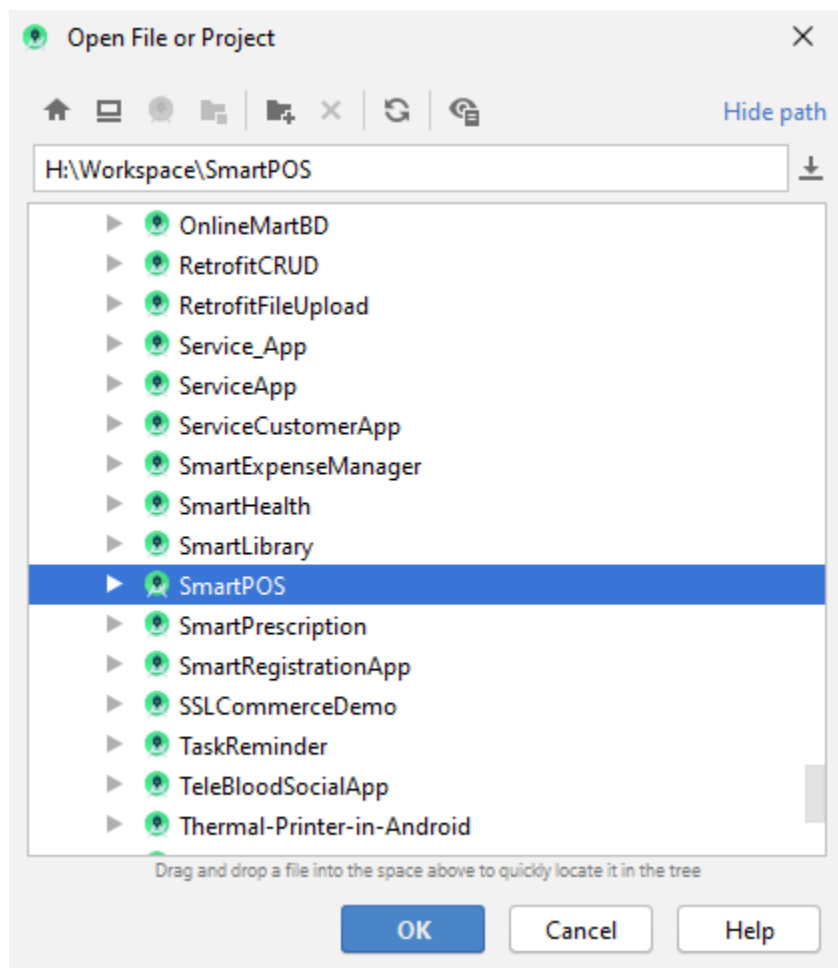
Open File or Project

Hide path

H:\Workspace\SmartPOS

OnlineMartBD
RetrofitCRUD
RetrofitFileUpload
Service_App
ServiceApp
ServiceCustomerApp
SmartExpenseManager
SmartHealth
SmartLibrary
SmartPOS
SmartPrescription
SmartRegistrationApp
SSLCommerceDemo
TaskReminder
TeleBloodSocialApp
Thermal-Printer-in-Android

Drag and drop a file into the space above to quickly locate it in the tree

OK
Cancel
Help